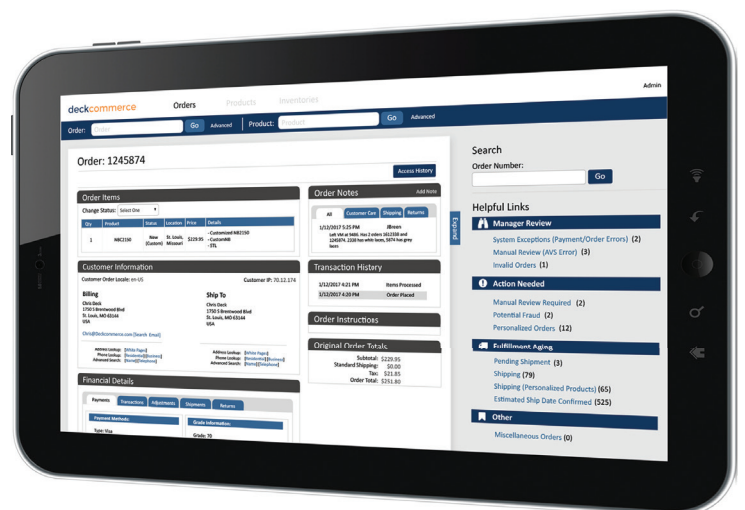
Admin

deckcommerce Orders Products Inventories

Order: Order Go Advanced Product: Product Go Advanced

Order: 1245874

Access History

Order Items

Change Status: Select One

| Qty | Product | Status | Location | Price | Details |
|---|---|---|---|---|---|
| 1 | NIK2150 | New (Custom) | St. Louis, Missouri | $229.95 | - Customized NIK2150 - CustomNB - STL |

Customer Information

Customer Order Locale: en-US Customer IP: 70.12.174

Billing
Chris Deck
1750 S Brentwood Blvd
St. Louis, MO 63144
USA

Ship To
Chris Deck
1750 S Brentwood Blvd
St. Louis, MO 63144
USA

Chris@deckcommerce.com [Search Email]

Address Lookup: [White Pages]
Phone Lookup: [Residential] [Business]
Advanced Search: [Name] [Telephone]

Address Lookup: [White Pages]
Phone Lookup: [Residential] [Business]
Advanced Search: [Name] [Telephone]

Financial Details

Payments Transactions Adjustments Shipments Returns

Payment Method:
Type: Visa

Grade Information:
Grade: 70

Order Notes Add Note

All Customer Care Shipping Returns

1/12/2017 5:25 PM JBreen
Left VM at 9480. Has 2 orders 1612308 and 1245874. 2226 has white laces, 1245874 has black laces

Expand

Transaction History

1/12/2017 4:21 PM Items Processed
1/12/2017 4:20 PM Order Placed

Order Instructions

Original Order Totals

Subtotal: $229.95
Standard Shipping: $0.00
Tax: $21.85
Order Total: $251.80

Search

Order Number:

Go

Helpful Links

Manager Review

System Exceptions (Payment/Order Errors) (2)
Manual Review (AVS Error) (3)
Invalid Orders (1)

Action Needed

Manual Review Required (2)
Potential Fraud (2)
Personalized Orders (12)

Fulfillment Aging

Pending Shipment (3)
Shipping (79)
Shipping (Personalized Products) (65)
Estimated Ship Date Confirmed (525)

Other

Miscellaneous Orders (0)